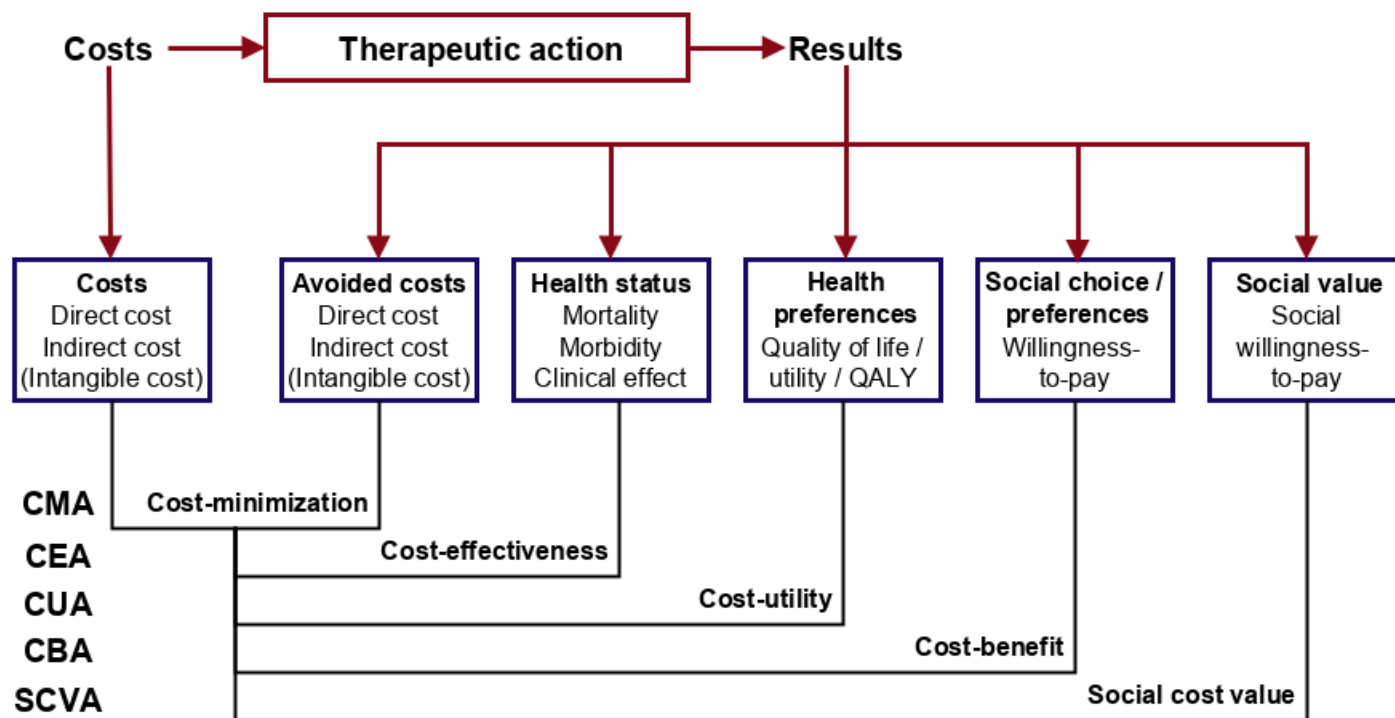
Costs
Therapeutic action
Results

Costs
Direct cost
Indirect cost
(Intangible cost)

Avoided costs
Direct cost
Indirect cost
(Intangible cost)

Health status
Mortality
Morbidity
Clinical effect

Health preferences
Quality of life / utility / QALY

Social choice / preferences
Willingness-to-pay

Social value
Social willingness-to-pay

CMA
Cost-minimization
CEA
Cost-effectiveness
CUA
Cost-utility
CBA
Cost-benefit
SCVA
Social cost value